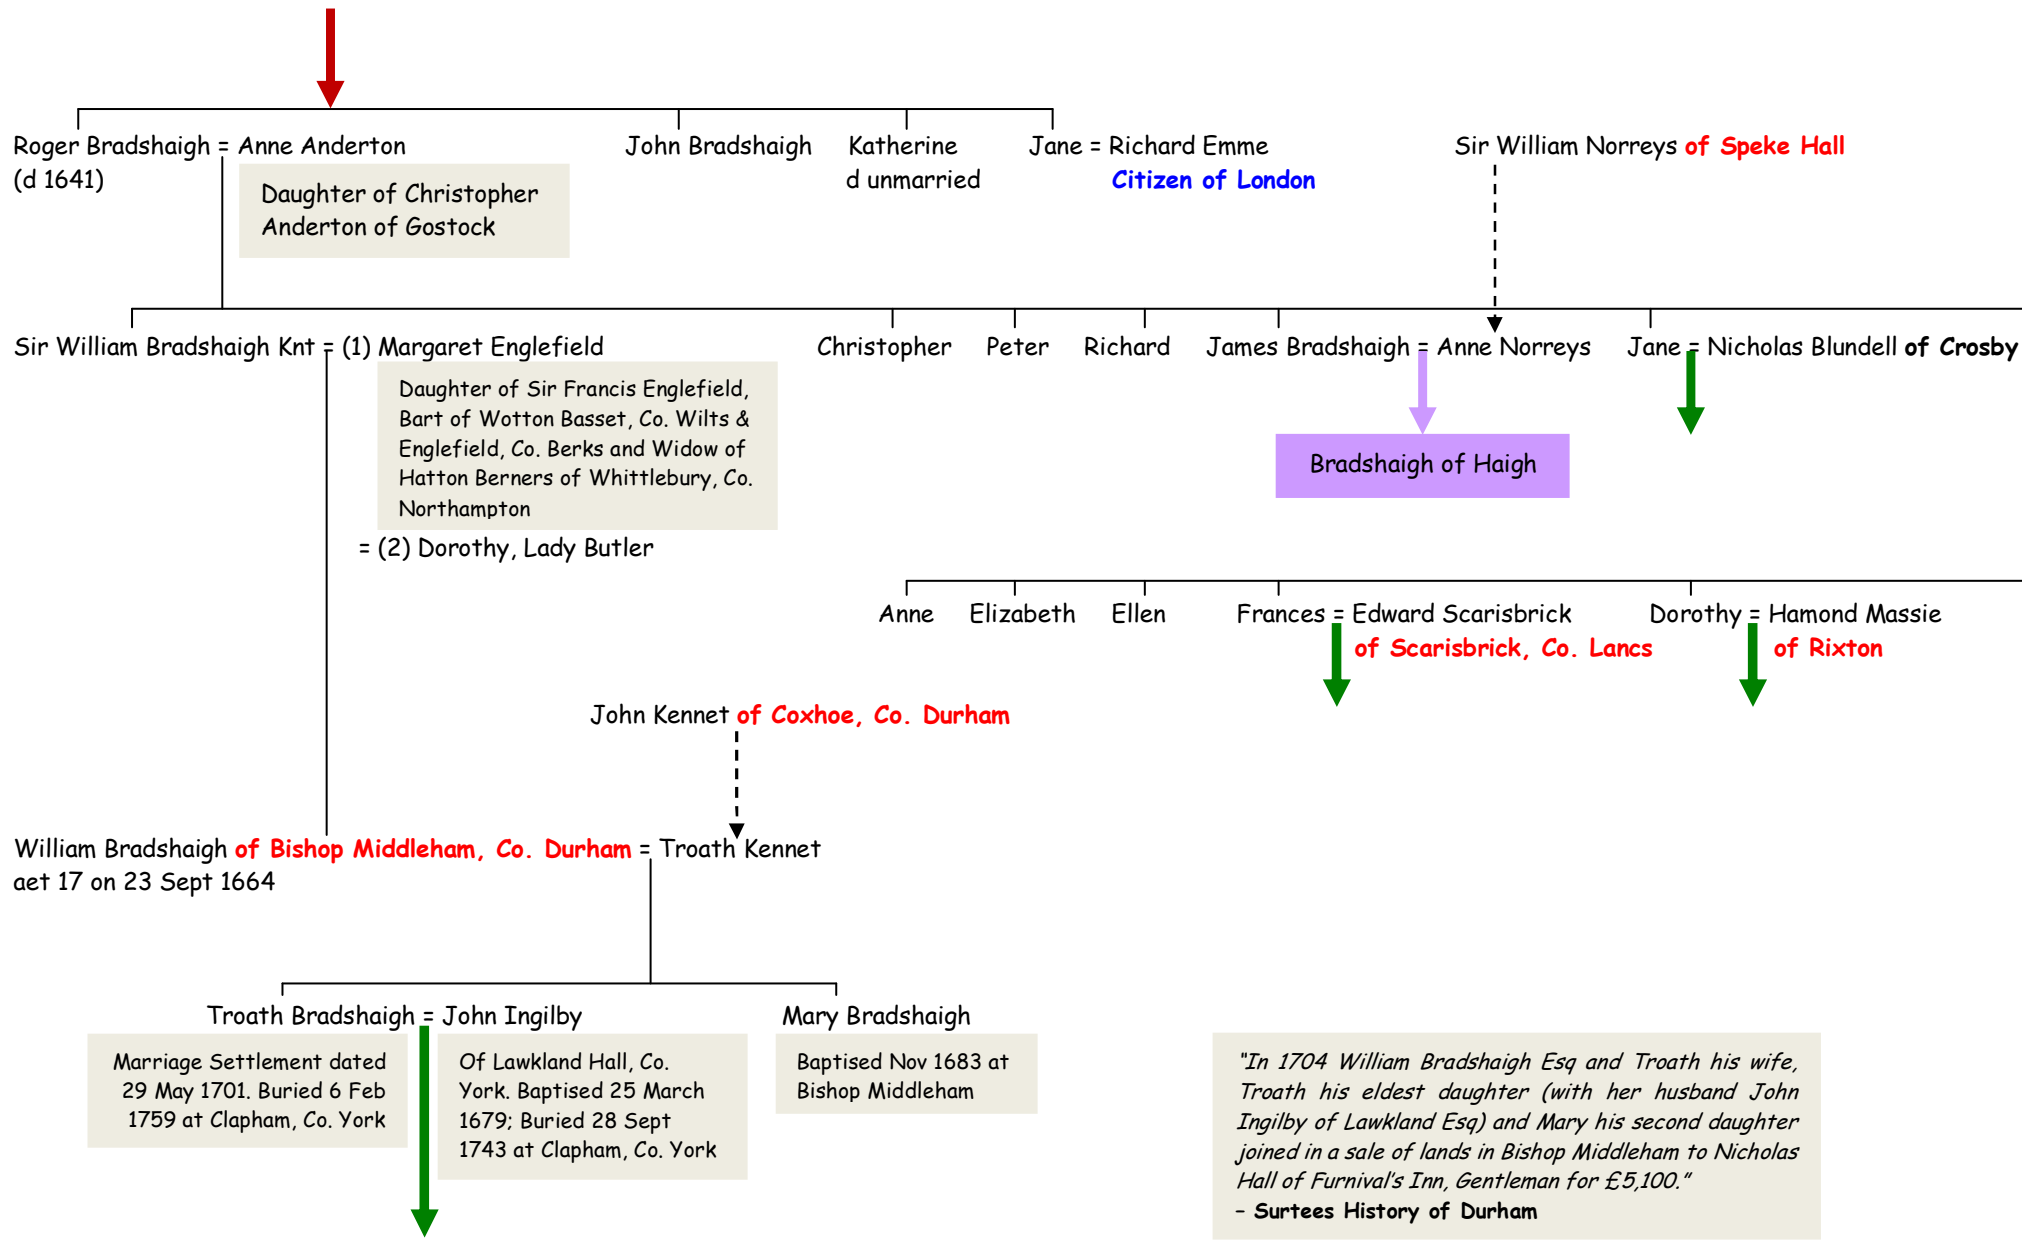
Roger Bradshaigh = Anne Anderton
(d 1641)

Daughter of Christopher Anderton of Gostock

John Bradshaigh

Katherine
d unmarried

Jane = Richard Emme
Citizen of London

Sir William Norreys of Speke Hall

Sir William Bradshaigh Knt = (1) Margaret Englefield

Daughter of Sir Francis Englefield, Bart of Wotton Basset, Co. Wilts & Englefield, Co. Berks and Widow of Hatton Berners of Whittlebury, Co. Northampton

= (2) Dorothy, Lady Butler

Christopher

Peter

Richard

James Bradshaigh = Anne Norreys

Bradshaigh of Haigh

Jane = Nicholas Blundell of Crosby

Anne

Elizabeth

Ellen

Frances = Edward Scarisbrick
of Scarisbrick, Co. Lancs

Dorothy = Hamond Massie
of Rixton

John Kennet of Coxhoe, Co. Durham

William Bradshaigh of Bishop Middleham, Co. Durham = Troath Kennet
aet 17 on 23 Sept 1664

Troath Bradshaigh = John Ingilby

Marriage Settlement dated 29 May 1701. Buried 6 Feb 1759 at Clapham, Co. York

Of Lawkland Hall, Co. York. Baptised 25 March 1679; Buried 28 Sept 1743 at Clapham, Co. York

Mary Bradshaigh

Baptised Nov 1683 at Bishop Middleham

"In 1704 William Bradshaigh Esq and Troath his wife, Troath his eldest daughter (with her husband John Ingilby of Lawkland Esq) and Mary his second daughter joined in a sale of lands in Bishop Middleham to Nicholas Hall of Furnival's Inn, Gentleman for £5,100."
– Surtees History of Durham